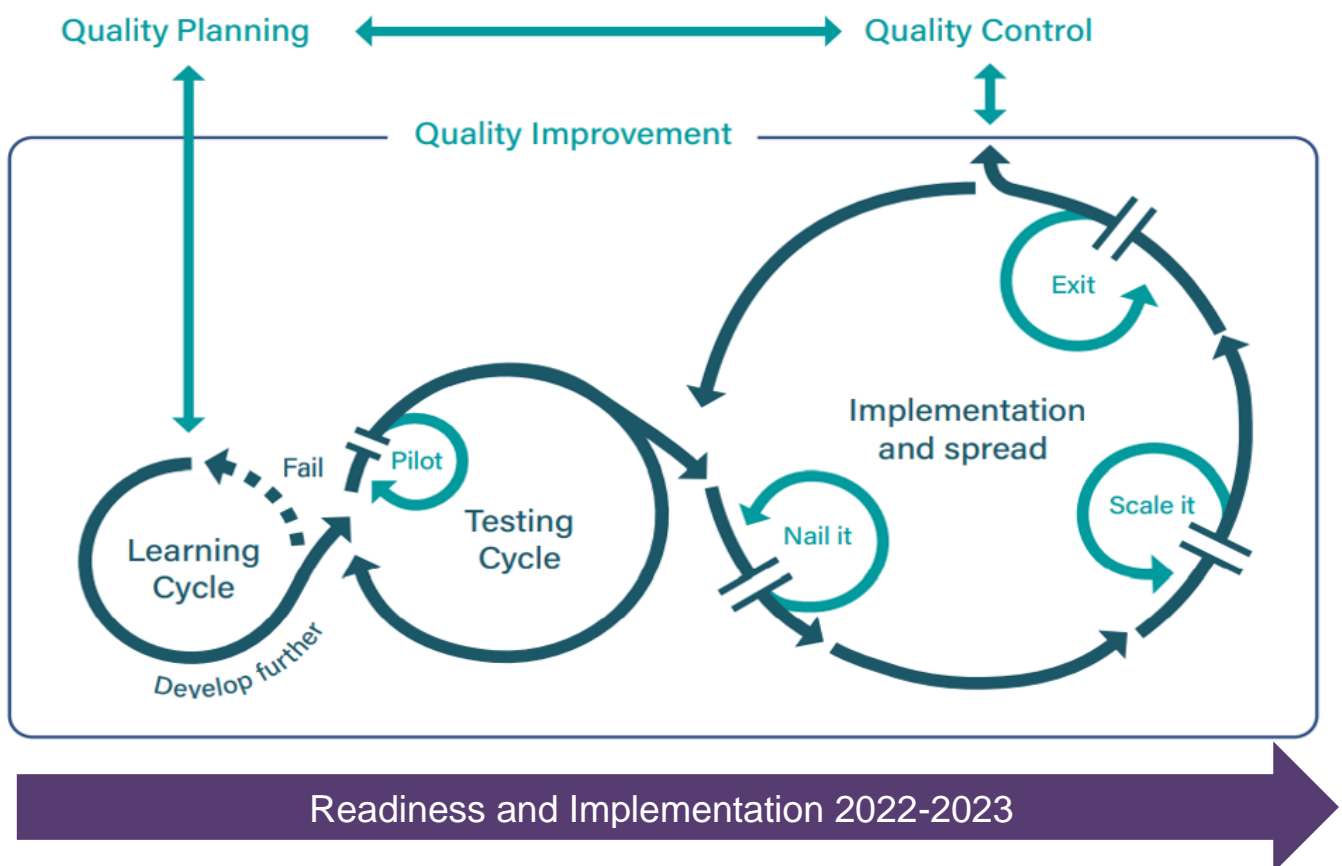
Quality Planning

Quality Control

Quality Improvement

Exit

Implementation and spread

Fail

Pilot

Testing Cycle

Nail it

Scale it

Learning Cycle

Develop further

Readiness and Implementation 2022-2023